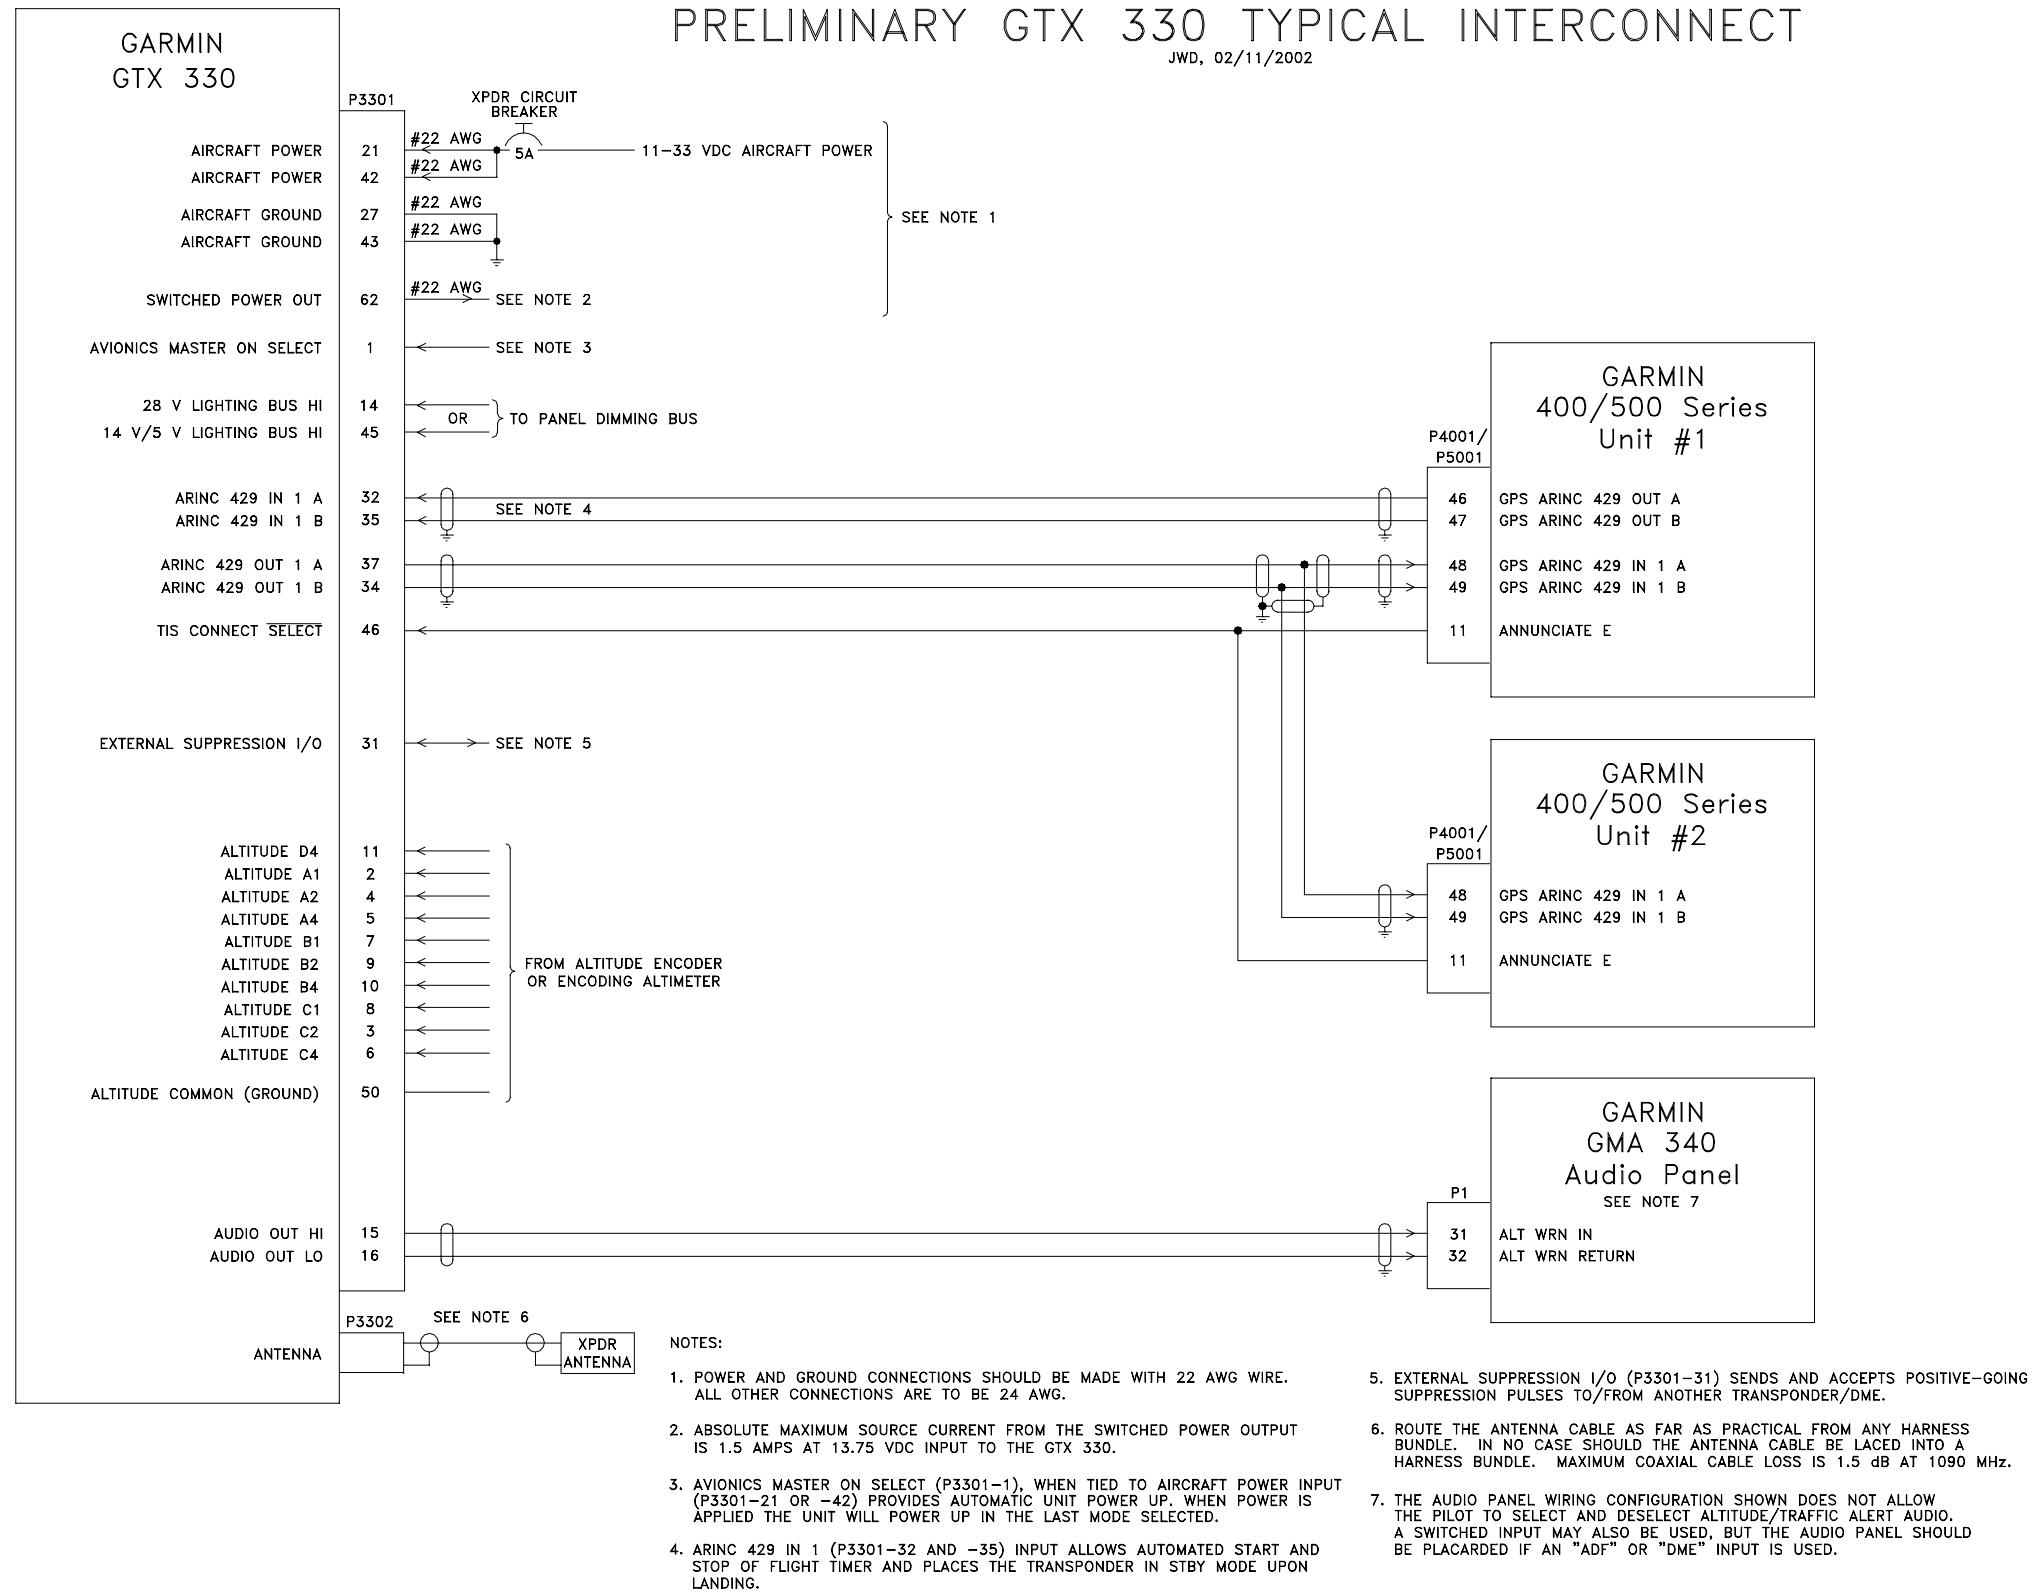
PRELIMINARY GTX 330 TYPICAL INTERCONNECT
JWD, 02/11/2002

GARMIN
GTX 330

P3301

XPDR CIRCUIT BREAKER
5A

| | | |
|---|---|---|
| AIRCRAFT POWER | 21 | #22 AWG |
| AIRCRAFT POWER | 42 | #22 AWG |
| AIRCRAFT GROUND | 27 | #22 AWG |
| AIRCRAFT GROUND | 43 | #22 AWG |
| SWITCHED POWER OUT | 62 | #22 AWG SEE NOTE 2 |
| AVIONICS MASTER ON SELECT | 1 | SEE NOTE 3 |
| 28 V LIGHTING BUS HI | 14 | OR |
| 14 V/5 V LIGHTING BUS HI | 45 | |
| ARINC 429 IN 1 A | 32 | SEE NOTE 4 |
| ARINC 429 IN 1 B | 35 | |
| ARINC 429 OUT 1 A | 37 | |
| ARINC 429 OUT 1 B | 34 | |
| TIS CONNECT $\overline{SELECT}$ | 46 | |
| EXTERNAL SUPPRESSION I/O | 31 | SEE NOTE 5 |
| ALTITUDE D4 | 11 | |
| ALTITUDE A1 | 2 | |
| ALTITUDE A2 | 4 | |
| ALTITUDE A4 | 5 | |
| ALTITUDE B1 | 7 | |
| ALTITUDE B2 | 9 | |
| ALTITUDE B4 | 10 | |
| ALTITUDE C1 | 8 | |
| ALTITUDE C2 | 3 | |
| ALTITUDE C4 | 6 | |
| ALTITUDE COMMON (GROUND) | 50 | |
| AUDIO OUT HI | 15 | |
| AUDIO OUT LO | 16 | |

11-33 VDC AIRCRAFT POWER
SEE NOTE 1
TO PANEL DIMMING BUS
FROM ALTITUDE ENCODER OR ENCODING ALTIMETER

GARMIN
400/500 Series
Unit #1
P4001/
P5001
46 GPS ARINC 429 OUT A
47 GPS ARINC 429 OUT B
48 GPS ARINC 429 IN 1 A
49 GPS ARINC 429 IN 1 B
11 ANNUNCIATE E

GARMIN
400/500 Series
Unit #2
P4001/
P5001
48 GPS ARINC 429 IN 1 A
49 GPS ARINC 429 IN 1 B
11 ANNUNCIATE E

GARMIN
GMA 340
Audio Panel
SEE NOTE 7
P1
31 ALT WRN IN
32 ALT WRN RETURN

P3302
SEE NOTE 6
ANTENNA
XPDR ANTENNA

NOTES:

1. POWER AND GROUND CONNECTIONS SHOULD BE MADE WITH 22 AWG WIRE. ALL OTHER CONNECTIONS ARE TO BE 24 AWG.

2. ABSOLUTE MAXIMUM SOURCE CURRENT FROM THE SWITCHED POWER OUTPUT IS 1.5 AMPS AT 13.75 VDC INPUT TO THE GTX 330.

3. AVIONICS MASTER ON SELECT (P3301-1), WHEN TIED TO AIRCRAFT POWER INPUT (P3301-21 OR -42) PROVIDES AUTOMATIC UNIT POWER UP. WHEN POWER IS APPLIED THE UNIT WILL POWER UP IN THE LAST MODE SELECTED.

4. ARINC 429 IN 1 (P3301-32 AND -35) INPUT ALLOWS AUTOMATED START AND STOP OF FLIGHT TIMER AND PLACES THE TRANSPONDER IN STBY MODE UPON LANDING.

5. EXTERNAL SUPPRESSION I/O (P3301-31) SENDS AND ACCEPTS POSITIVE-GOING SUPPRESSION PULSES TO/FROM ANOTHER TRANSPONDER/DME.

6. ROUTE THE ANTENNA CABLE AS FAR AS PRACTICAL FROM ANY HARNESS BUNDLE. IN NO CASE SHOULD THE ANTENNA CABLE BE LACED INTO A HARNESS BUNDLE. MAXIMUM COAXIAL CABLE LOSS IS 1.5 dB AT 1090 MHz.

7. THE AUDIO PANEL WIRING CONFIGURATION SHOWN DOES NOT ALLOW THE PILOT TO SELECT AND DESELECT ALTITUDE/TRAFFIC ALERT AUDIO. A SWITCHED INPUT MAY ALSO BE USED, BUT THE AUDIO PANEL SHOULD BE PLACARDED IF AN "ADF" OR "DME" INPUT IS USED.